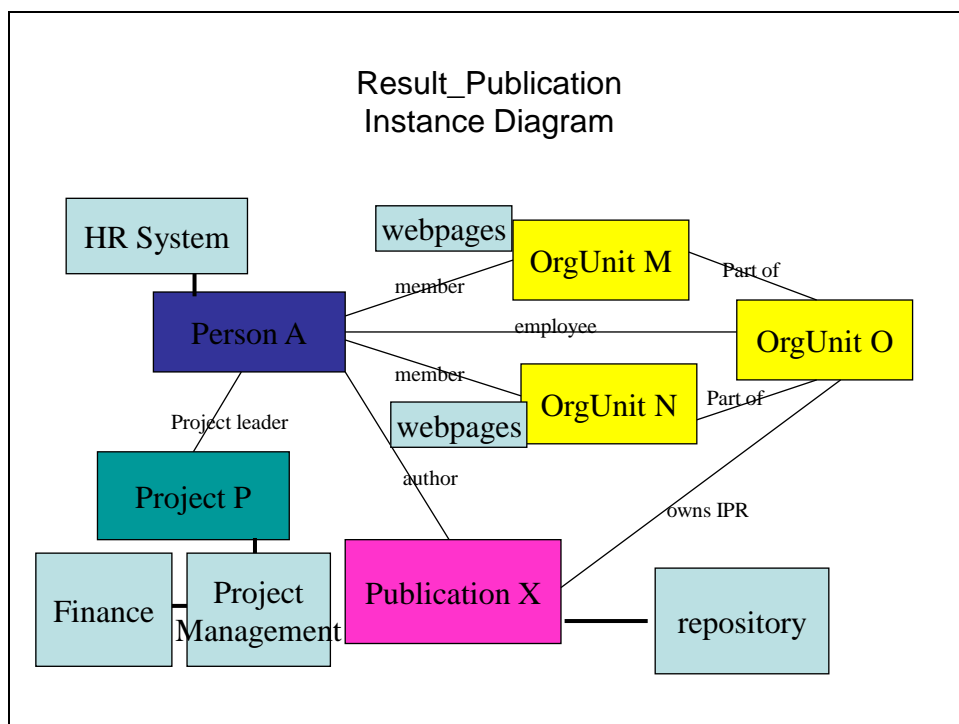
Result_Publication
Instance Diagram

HR System

webpages

OrgUnit M

Part of

member

Person A

employee

OrgUnit O

member

OrgUnit N

Part of

webpages

Project leader

author

Project P

owns IPR

Finance

Project Management

Publication X

repository